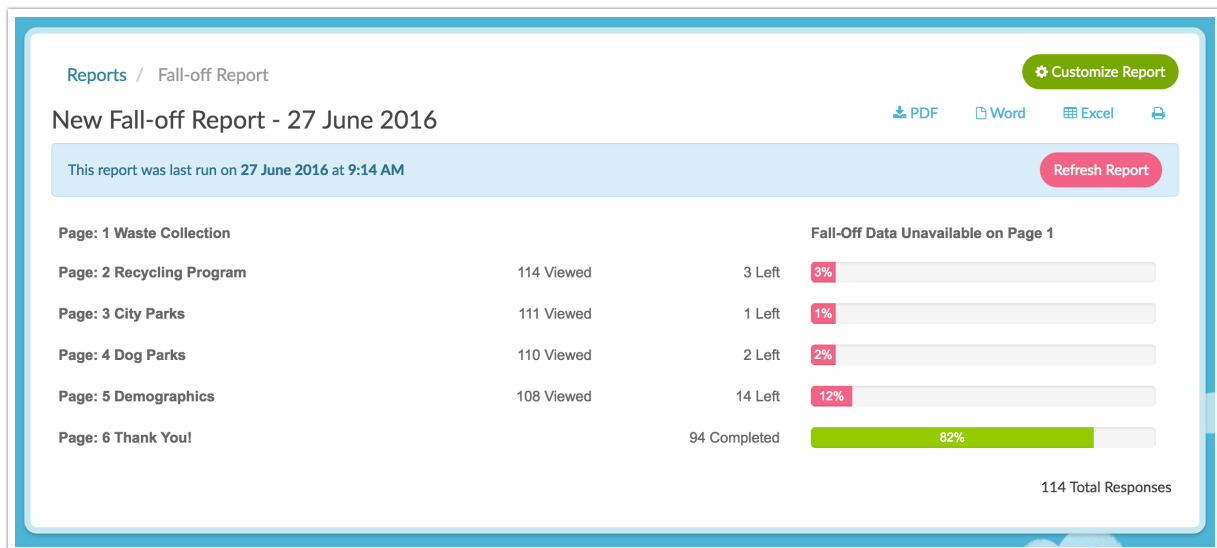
Reports / Fall-off Report

Customize Report

New Fall-off Report - 27 June 2016

PDF Word Excel

This report was last run on 27 June 2016 at 9:14 AM

Refresh Report

| | | | |
|---|---|---|---|
| Page: 1 Waste Collection | | | Fall-Off Data Unavailable on Page 1 |
| Page: 2 Recycling Program | 114 Viewed | 3 Left | 3% |
| Page: 3 City Parks | 111 Viewed | 1 Left | 1% |
| Page: 4 Dog Parks | 110 Viewed | 2 Left | 2% |
| Page: 5 Demographics | 108 Viewed | 14 Left | 12% |
| Page: 6 Thank You! | | 94 Completed | 82% |

114 Total Responses